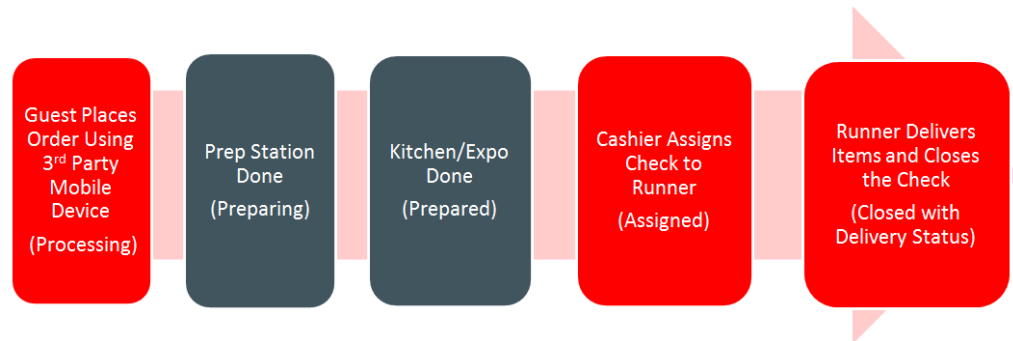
Guest Places Order Using 3$^{rd}$ Party Mobile Device

(Processing)

Prep Station Done

(Preparing)

Kitchen/Expo Done

(Prepared)

Cashier Assigns Check to Runner

(Assigned)

Runner Delivers Items and Closes the Check

(Closed with Delivery Status)